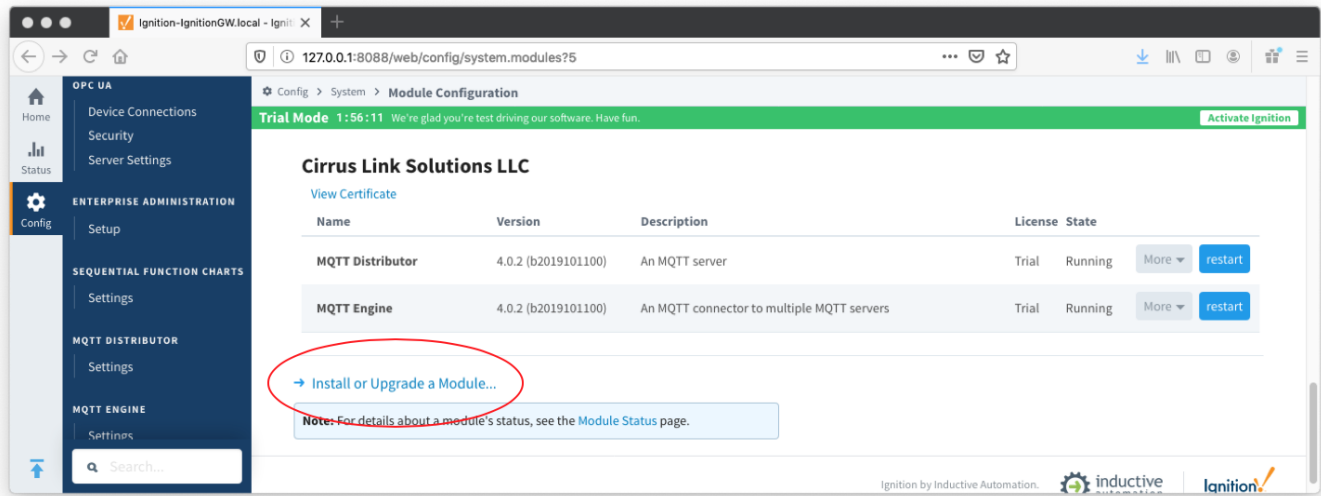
Ignition-IgnitionGW.local - Igni ×

127.0.0.1:8088/web/config/system.modules?5

Home
Status
Config

OPC UA
Device Connections
Security
Server Settings

ENTERPRISE ADMINISTRATION
Setup

SEQUENTIAL FUNCTION CHARTS
Settings

MQTT DISTRIBUTOR
Settings

MQTT ENGINE
Settings

Search...

Config > System > Module Configuration

Trial Mode 1:56:11 We're glad you're test driving our software. Have fun.
Activate Ignition

Cirrus Link Solutions LLC
View Certificate

| Name | Version | Description | License | State | | |
|---|---|---|---|---|---|---|
| MQTT Distributor | 4.0.2 (b2019101100) | An MQTT server | Trial | Running | More | restart |
| MQTT Engine | 4.0.2 (b2019101100) | An MQTT connector to multiple MQTT servers | Trial | Running | More | restart |

→ Install or Upgrade a Module...

Note: For details about a module's status, see the Module Status page.

Ignition by Inductive Automation.
inductive automation
Ignition